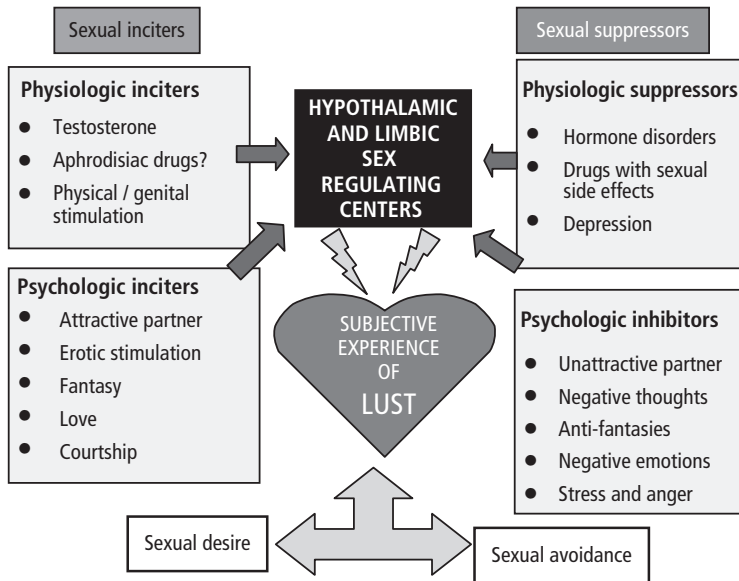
Sexual inciters

Sexual suppressors

Physiologic inciters
- Testosterone
- Aphrodisiac drugs?
- Physical / genital stimulation

HYPOTHALAMIC AND LIMBIC SEX REGULATING CENTERS

Physiologic suppressors
- Hormone disorders
- Drugs with sexual side effects
- Depression

Psychologic inciters
- Attractive partner
- Erotic stimulation
- Fantasy
- Love
- Courtship

SUBJECTIVE EXPERIENCE OF LUST

Psychologic inhibitors
- Unattractive partner
- Negative thoughts
- Anti-fantasies
- Negative emotions
- Stress and anger

Sexual desire

Sexual avoidance